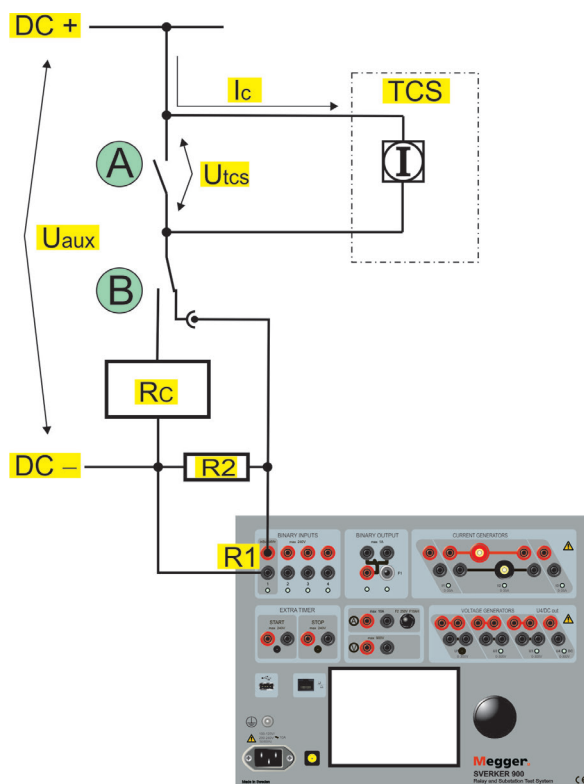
DC +

Ic

TCS

A

Utcs

Uaux

B

Rc

DC –

R2

R1

BINARY INPUTS

BINARY OUTPUT

CURRENT GENERATORS

EXTRA TIMER

START

STOP

VOLTAGE GENERATORS

U4/DC out

Megger

SVERKER 900

Relay and Substation Test System

Made in Sweden